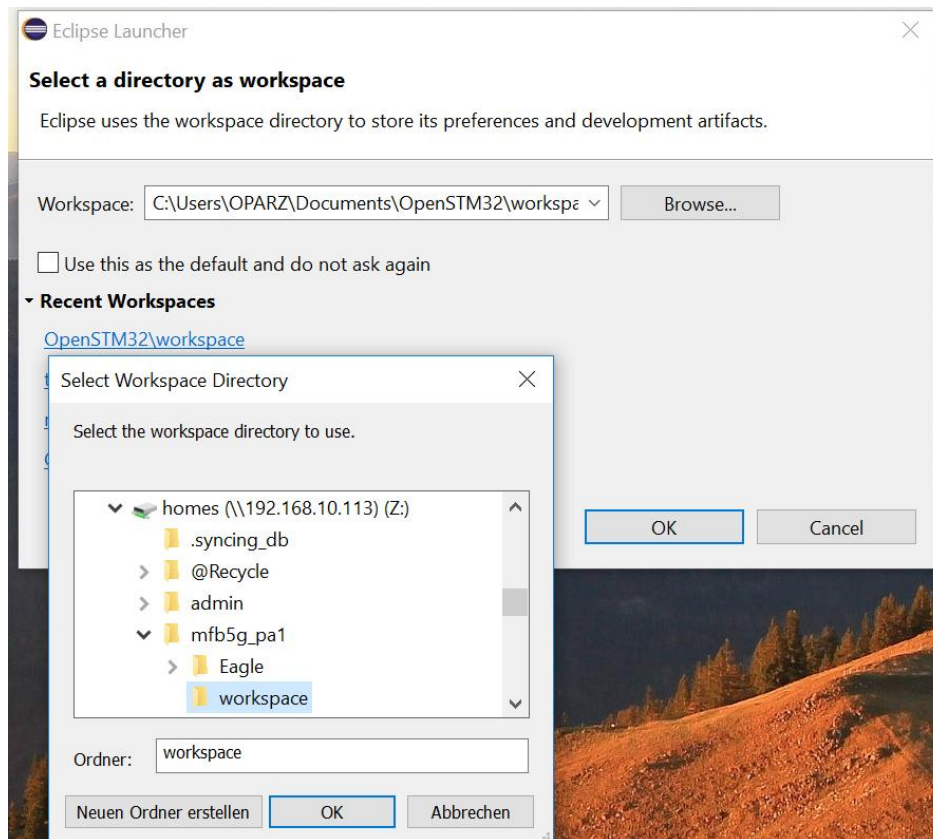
Eclipse Launcher

Select a directory as workspace

Eclipse uses the workspace directory to store its preferences and development artifacts.

Workspace: C:\Users\OPARZ\Documents\OpenSTM32\workspa

Browse...

Use this as the default and do not ask again

Recent Workspaces

OpenSTM32\workspace

Select Workspace Directory

Select the workspace directory to use.

homes (\\192.168.10.113) (Z:)
.syncing_db
@Recycle
admin
mfb5g_pa1
Eagle
workspace

Ordner: workspace

Neuen Ordner erstellen

OK

Abbrechen

OK

Cancel